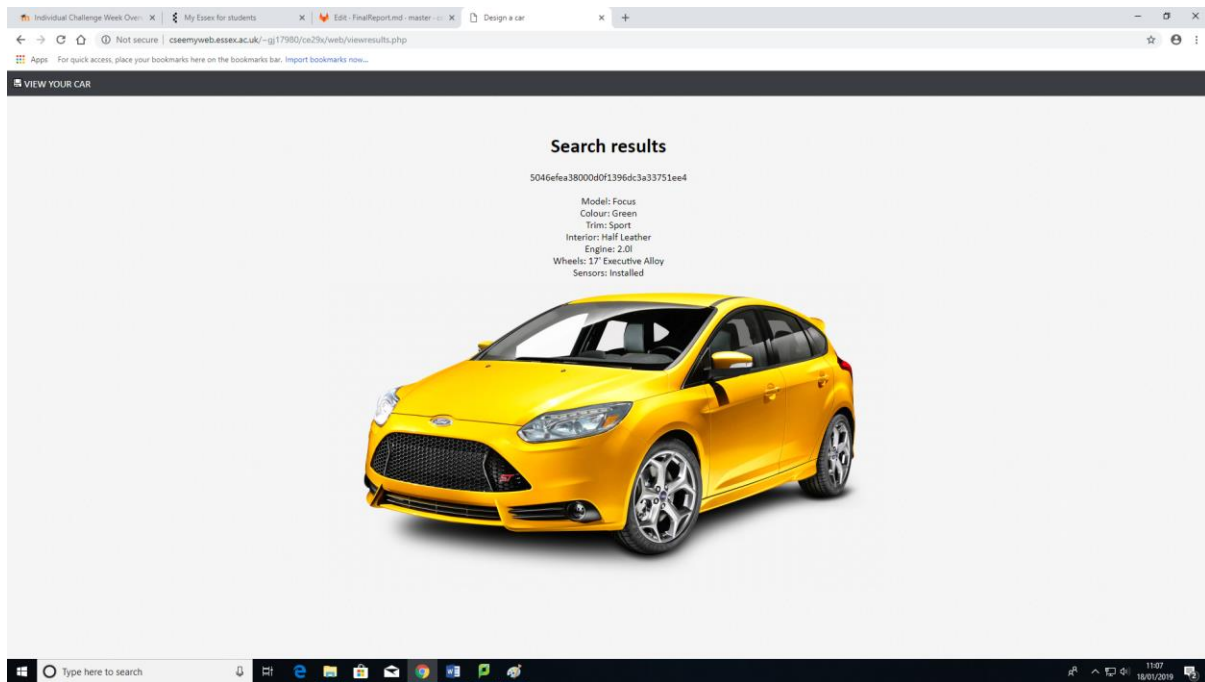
Individual Challenge Week Overv ×
My Essex for students ×
Edit · FinalReport.md · master · ×
Design a car ×
+

Not secure | cseemyweb.essex.ac.uk/~gj17980/ce29x/web/viewresults.php

Apps For quick access, place your bookmarks here on the bookmarks bar. Import bookmarks now...

VIEW YOUR CAR

Search results

5046efea38000d0f1396dc3a33751ee4

Model: Focus
Colour: Green
Trim: Sport
Interior: Half Leather
Engine: 2.0l
Wheels: 17' Executive Alloy
Sensors: Installed

Type here to search

11:07
18/01/2019